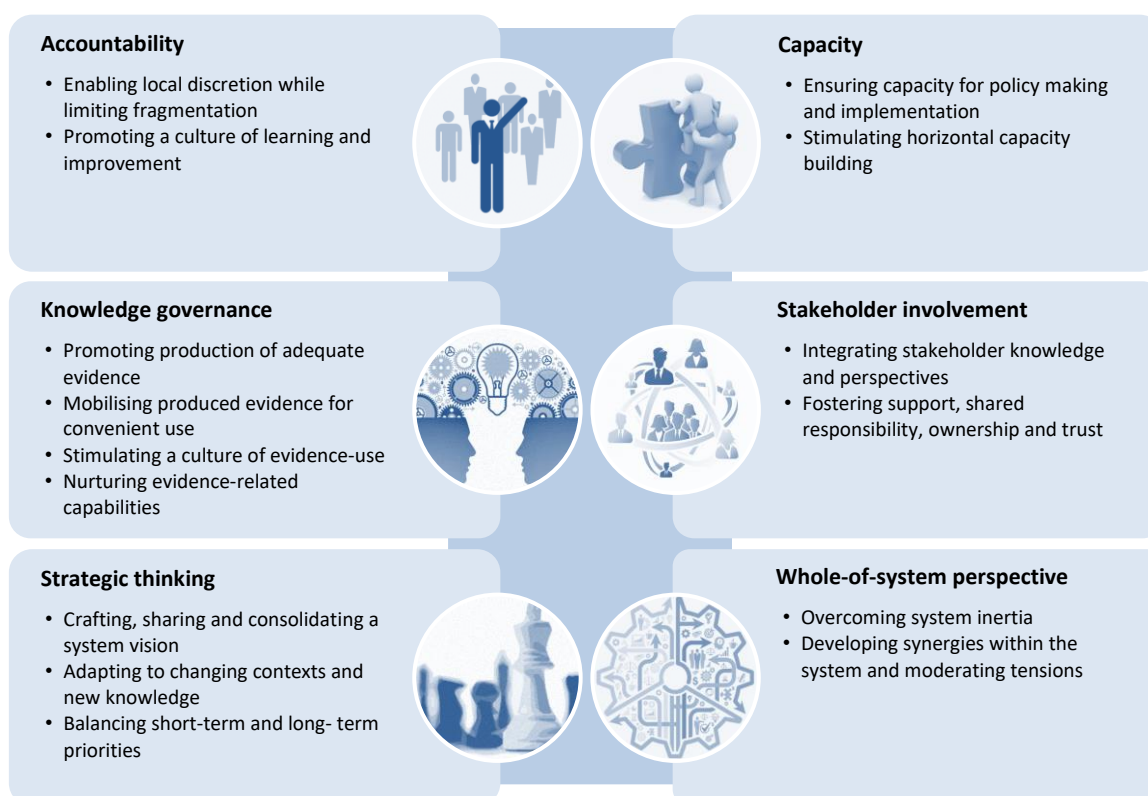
Accountability

• Enabling local discretion while limiting fragmentation
• Promoting a culture of learning and improvement

Capacity

• Ensuring capacity for policy making and implementation
• Stimulating horizontal capacity building

Knowledge governance

• Promoting production of adequate evidence
• Mobilising produced evidence for convenient use
• Stimulating a culture of evidence-use
• Nurturing evidence-related capabilities

Stakeholder involvement

• Integrating stakeholder knowledge and perspectives
• Fostering support, shared responsibility, ownership and trust

Strategic thinking

• Crafting, sharing and consolidating a system vision
• Adapting to changing contexts and new knowledge
• Balancing short-term and long- term priorities

Whole-of-system perspective

• Overcoming system inertia
• Developing synergies within the system and moderating tensions